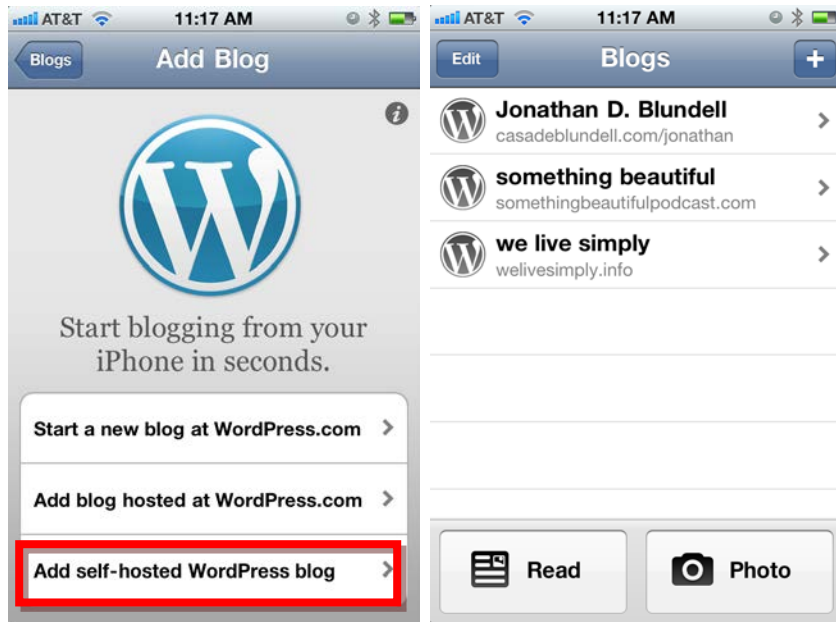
AT&T 11:17 AM

Blogs

Add Blog

Start blogging from your iPhone in seconds.

Start a new blog at WordPress.com

Add blog hosted at WordPress.com

Add self-hosted WordPress blog

AT&T 11:17 AM

Edit

Blogs

+

Jonathan D. Blundell
casadeblundell.com/jonathan

something beautiful
somethingbeautifulpodcast.com

we live simply
welivesimply.info

Read

Photo